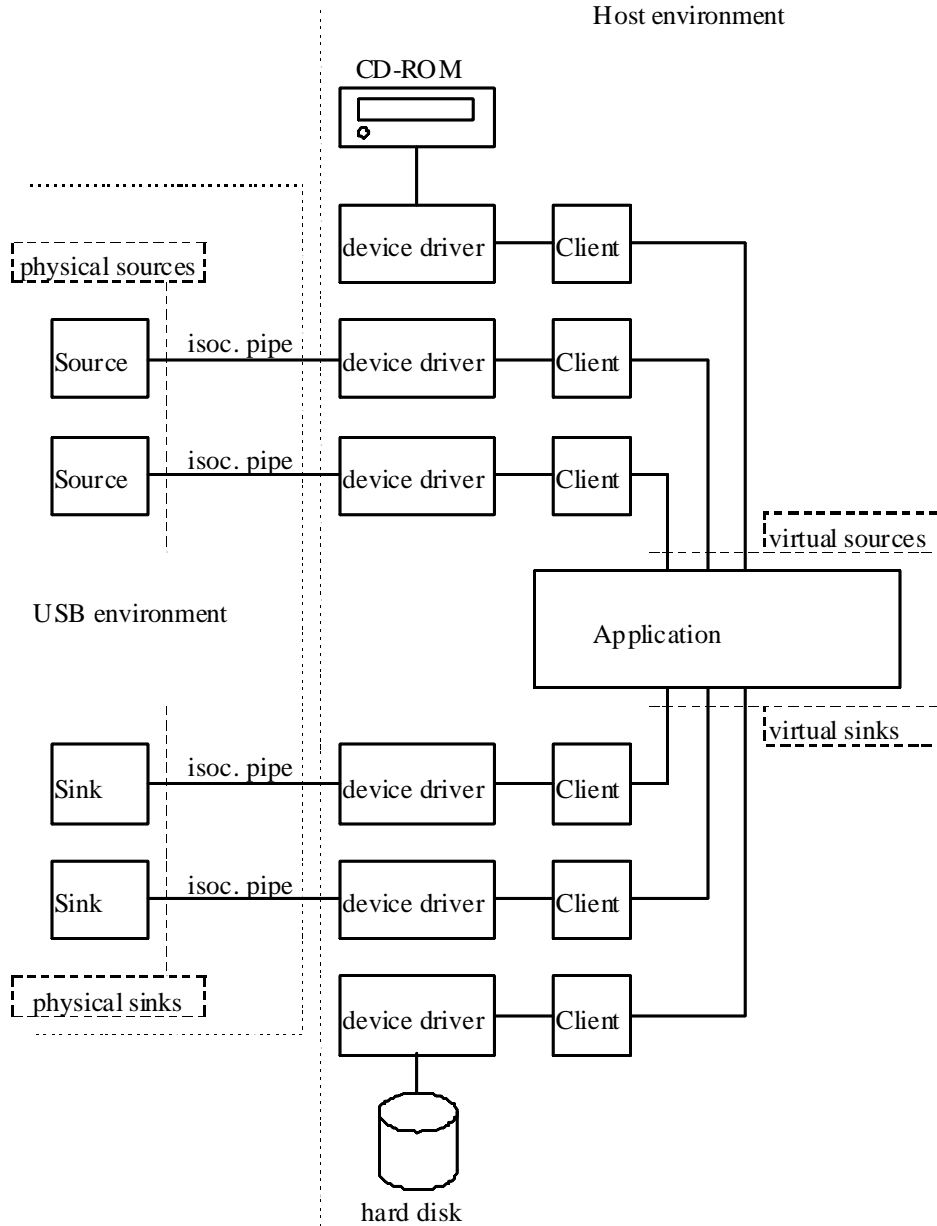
Host environment

CD-ROM

device driver
Client

physical sources

Source
isoc. pipe
device driver
Client

Source
isoc. pipe
device driver
Client

virtual sources

USB environment

Application

virtual sinks

Sink
isoc. pipe
device driver
Client

Sink
isoc. pipe
device driver
Client

physical sinks

device driver
Client

hard disk